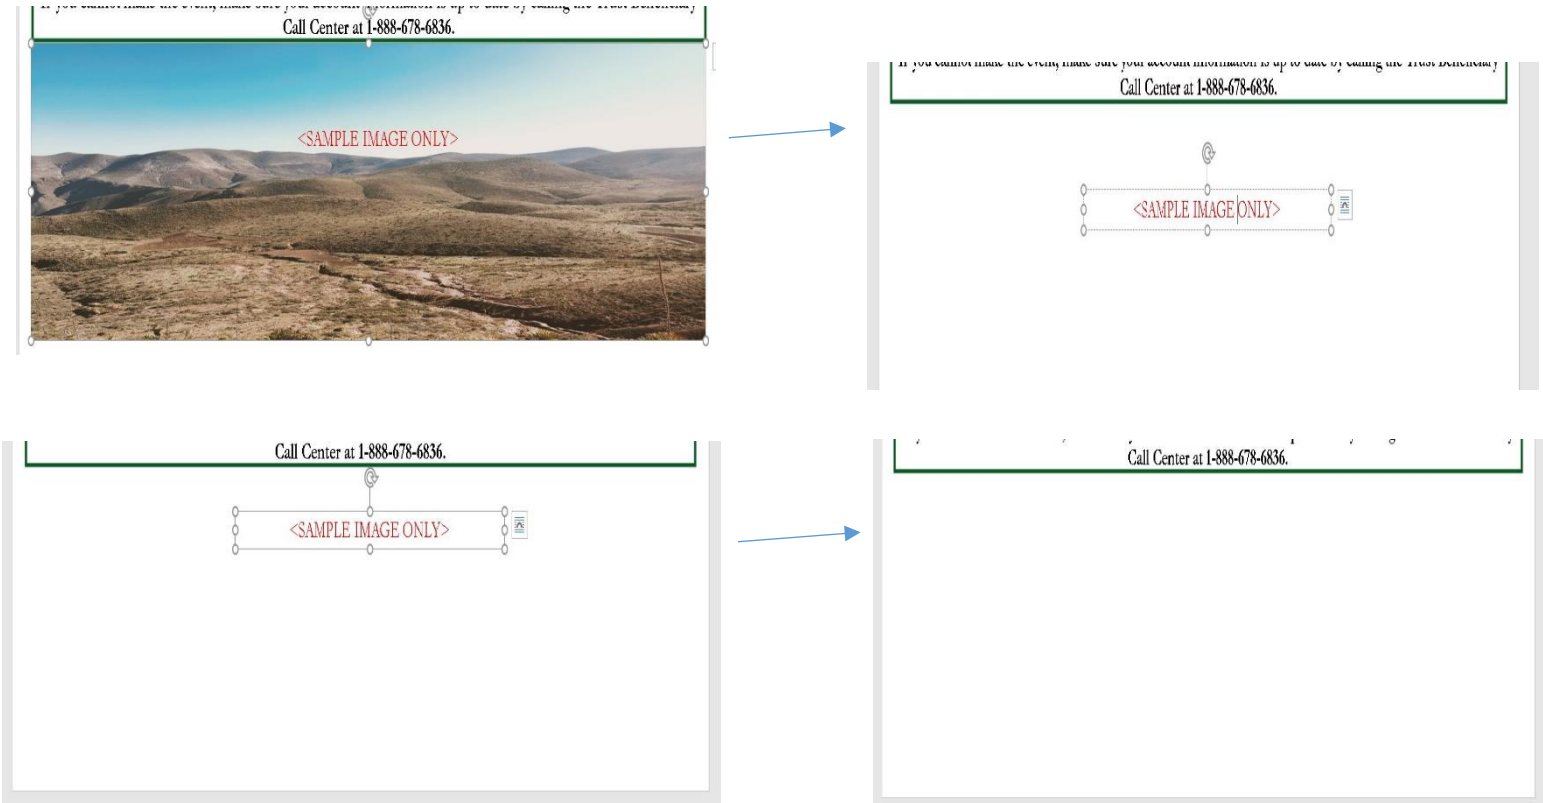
If you cannot make the event, make sure your account information is up to date by calling the Trust Beneficiary Call Center at 1-888-678-6836.

<SAMPLE IMAGE ONLY>

If you cannot make the event, make sure your account information is up to date by calling the Trust Beneficiary Call Center at 1-888-678-6836.

<SAMPLE IMAGE ONLY>

Call Center at 1-888-678-6836.

<SAMPLE IMAGE ONLY>

Call Center at 1-888-678-6836.